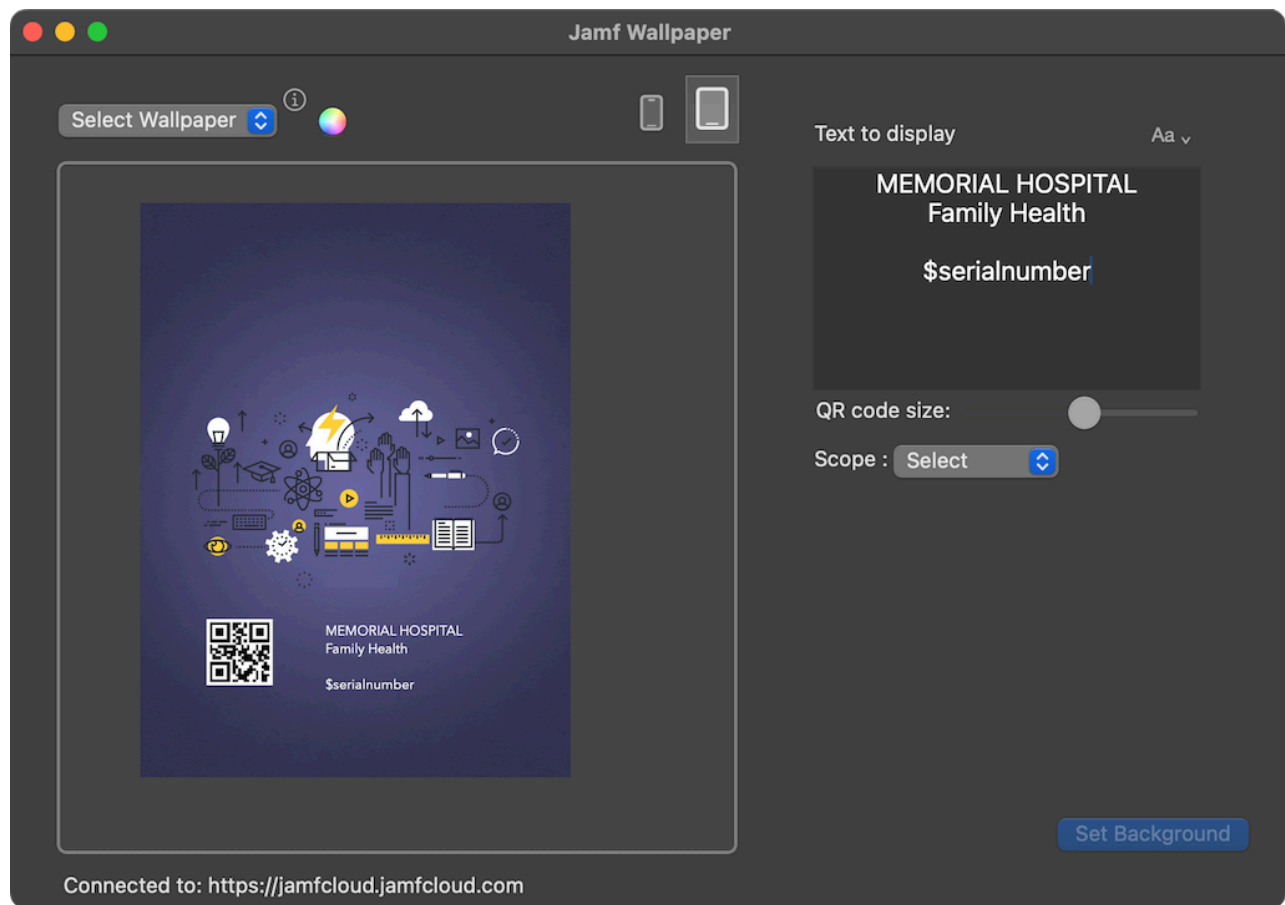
Jamf Wallpaper

Select Wallpaper

MEMORIAL HOSPITAL
Family Health

$serialnumber

Text to display

Aa

MEMORIAL HOSPITAL
Family Health

$serialnumber

QR code size:

Scope : Select

Set Background

Connected to: https://jamfcloud.jamfcloud.com